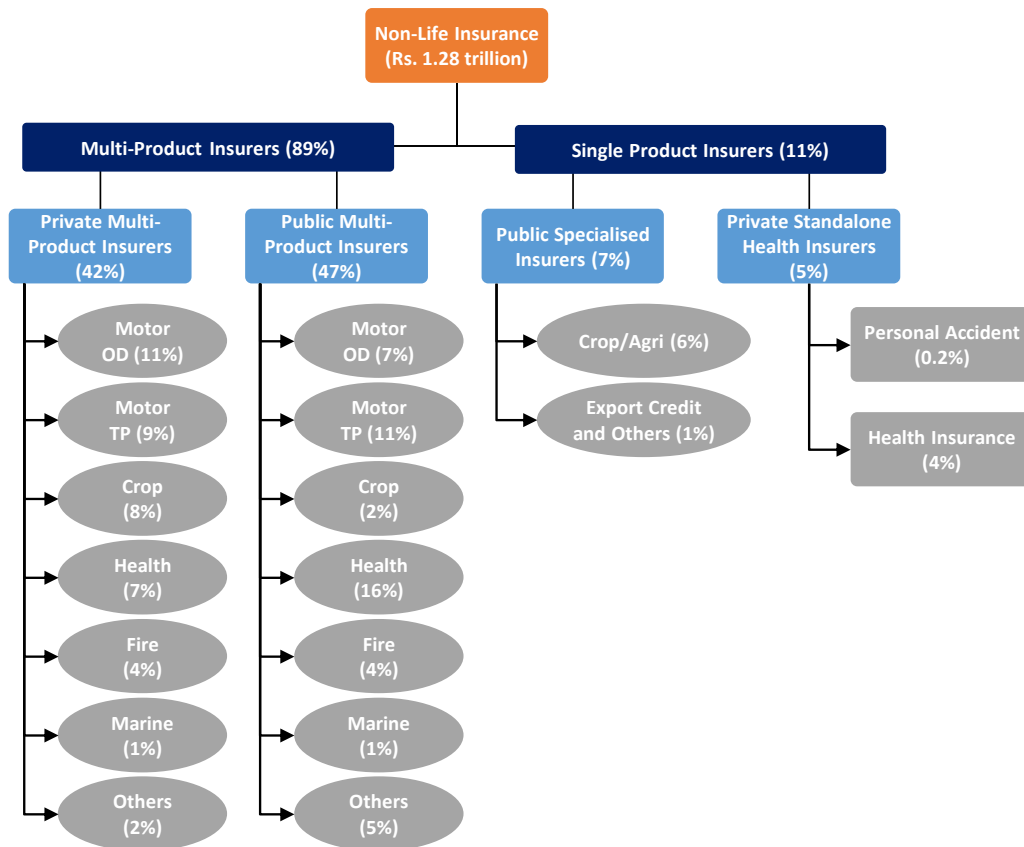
Non-Life Insurance
(Rs. 1.28 trillion)

Multi-Product Insurers (89%)

Single Product Insurers (11%)

Private Multi-Product Insurers (42%)

Motor OD (11%)

Motor TP (9%)

Crop (8%)

Health (7%)

Fire (4%)

Marine (1%)

Others (2%)

Public Multi-Product Insurers (47%)

Motor OD (7%)

Motor TP (11%)

Crop (2%)

Health (16%)

Fire (4%)

Marine (1%)

Others (5%)

Public Specialised Insurers (7%)

Crop/Agri (6%)

Export Credit and Others (1%)

Private Standalone Health Insurers (5%)

Personal Accident (0.2%)

Health Insurance (4%)